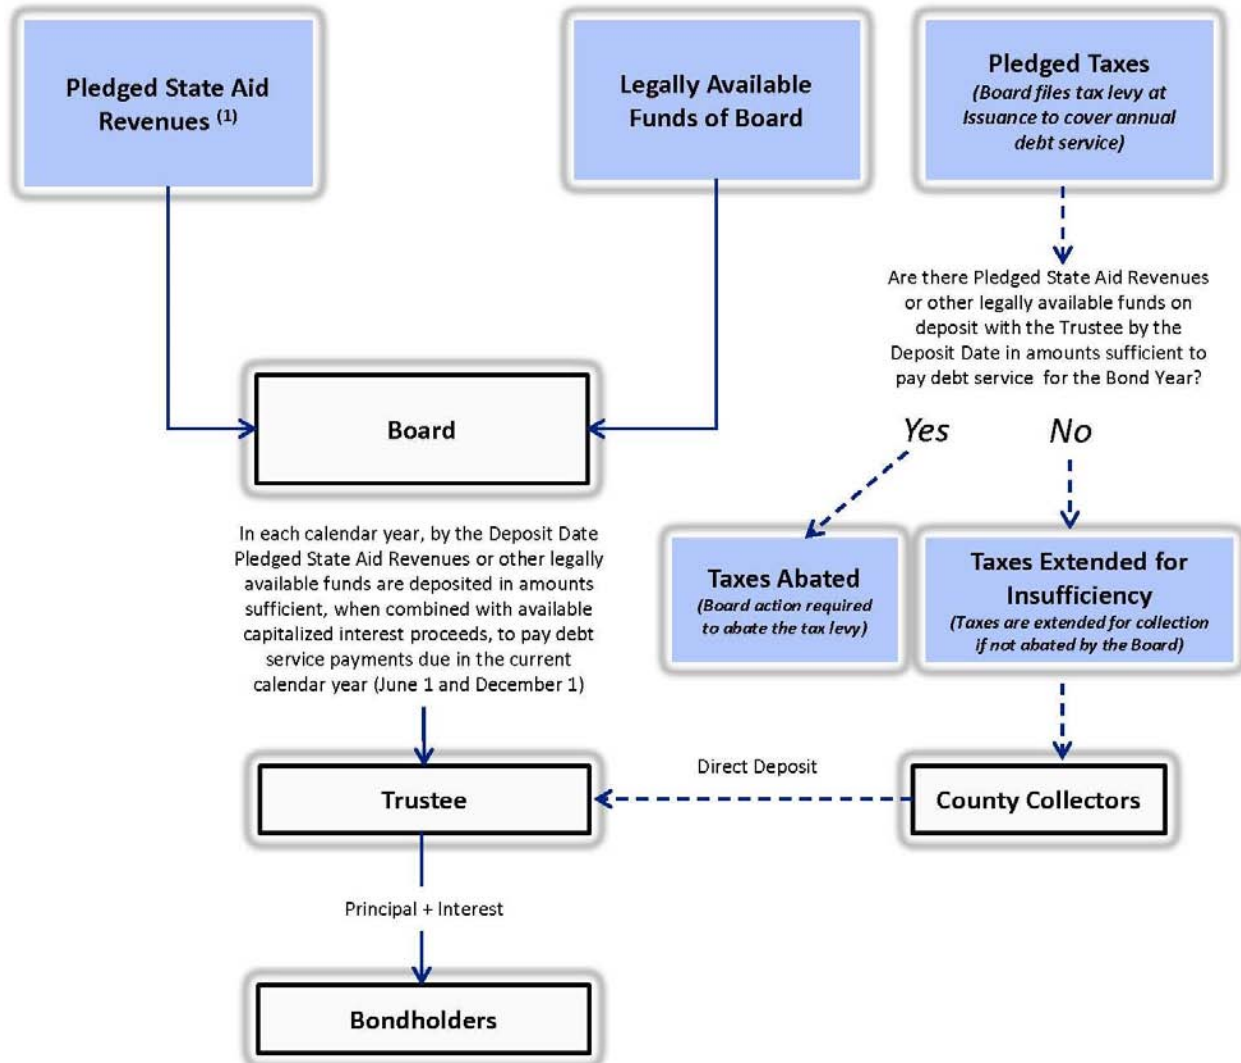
Pledged State Aid Revenues $^{(1)}$

Legally Available Funds of Board

Pledged Taxes
(Board files tax levy at Issuance to cover annual debt service)

Are there Pledged State Aid Revenues or other legally available funds on deposit with the Trustee by the Deposit Date in amounts sufficient to pay debt service for the Bond Year?

Board

Yes

No

In each calendar year, by the Deposit Date Pledged State Aid Revenues or other legally available funds are deposited in amounts sufficient, when combined with available capitalized interest proceeds, to pay debt service payments due in the current calendar year (June 1 and December 1)

Taxes Abated
(Board action required to abate the tax levy)

Taxes Extended for Insufficiency
(Taxes are extended for collection if not abated by the Board)

Direct Deposit

Trustee

County Collectors

Principal + Interest

Bondholders